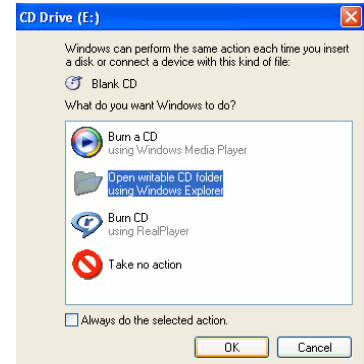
CD Drive (E:)

Windows can perform the same action each time you insert a disk or connect a device with this kind of file:

Blank CD

What do you want Windows to do?

Burn a CD
using Windows Media Player

Open writable CD folder
using Windows Explorer

Burn CD
using RealPlayer

Take no action

Always do the selected action.

OK

Cancel